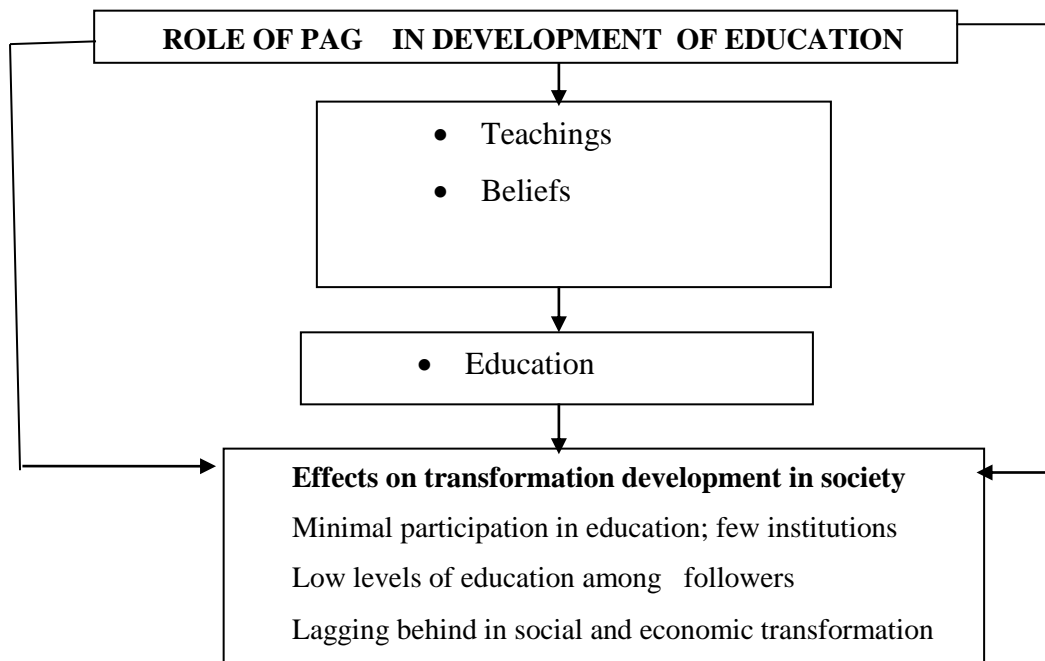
ROLE OF PAG IN DEVELOPMENT OF EDUCATION

- Teachings
- Beliefs

- Education

Effects on transformation development in society

Minimal participation in education; few institutions

Low levels of education among followers

Lagging behind in social and economic transformation